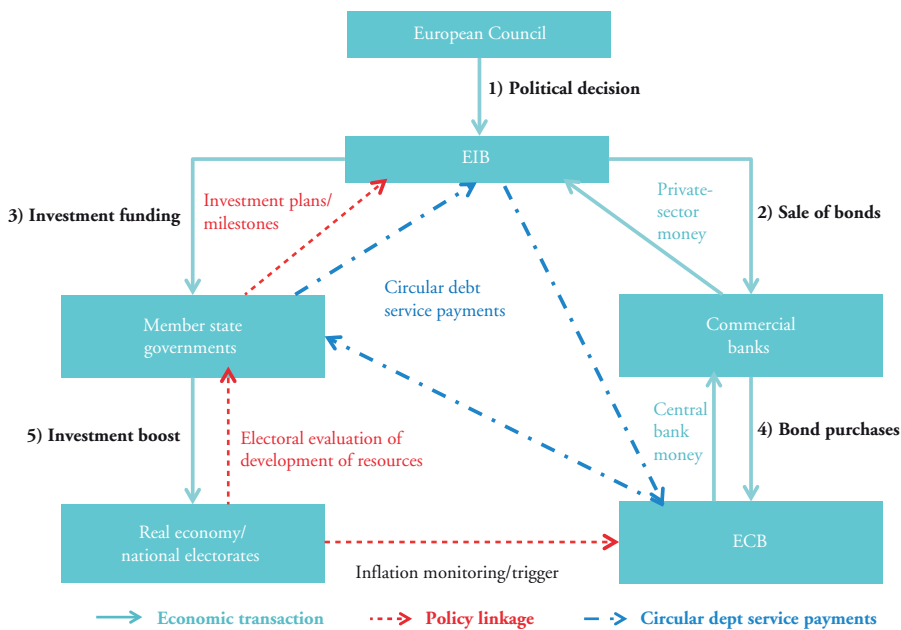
European Council

1) Political decision

EIB

3) Investment funding

Investment plans/ milestones

Private-sector money

2) Sale of bonds

Circular debt service payments

Member state governments

Commercial banks

Central bank money

4) Bond purchases

5) Investment boost

Electoral evaluation of development of resources

Real economy/ national electorates

ECB

Inflation monitoring/trigger

Economic transaction

Policy linkage

Circular dept service payments